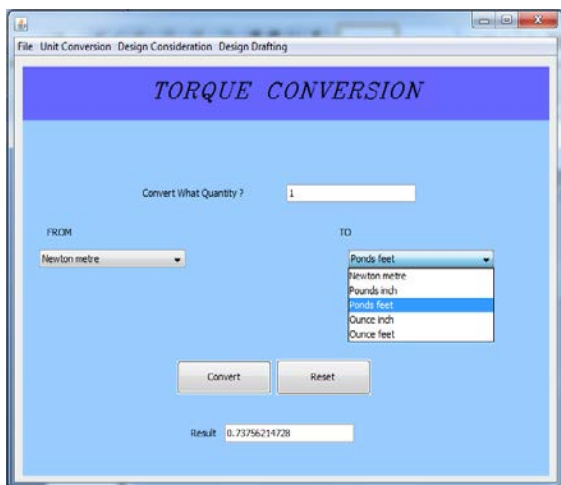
File Unit Conversion Design Consideration Design Drafting

TORQUE CONVERSION

Convert What Quantity ? 1

FROM

Newton metre

TO

Ponds feet

Newton metre
Pounds inch
Ponds feet
Ounce inch
Ounce feet

Convert

Reset

Result 0.73756214728